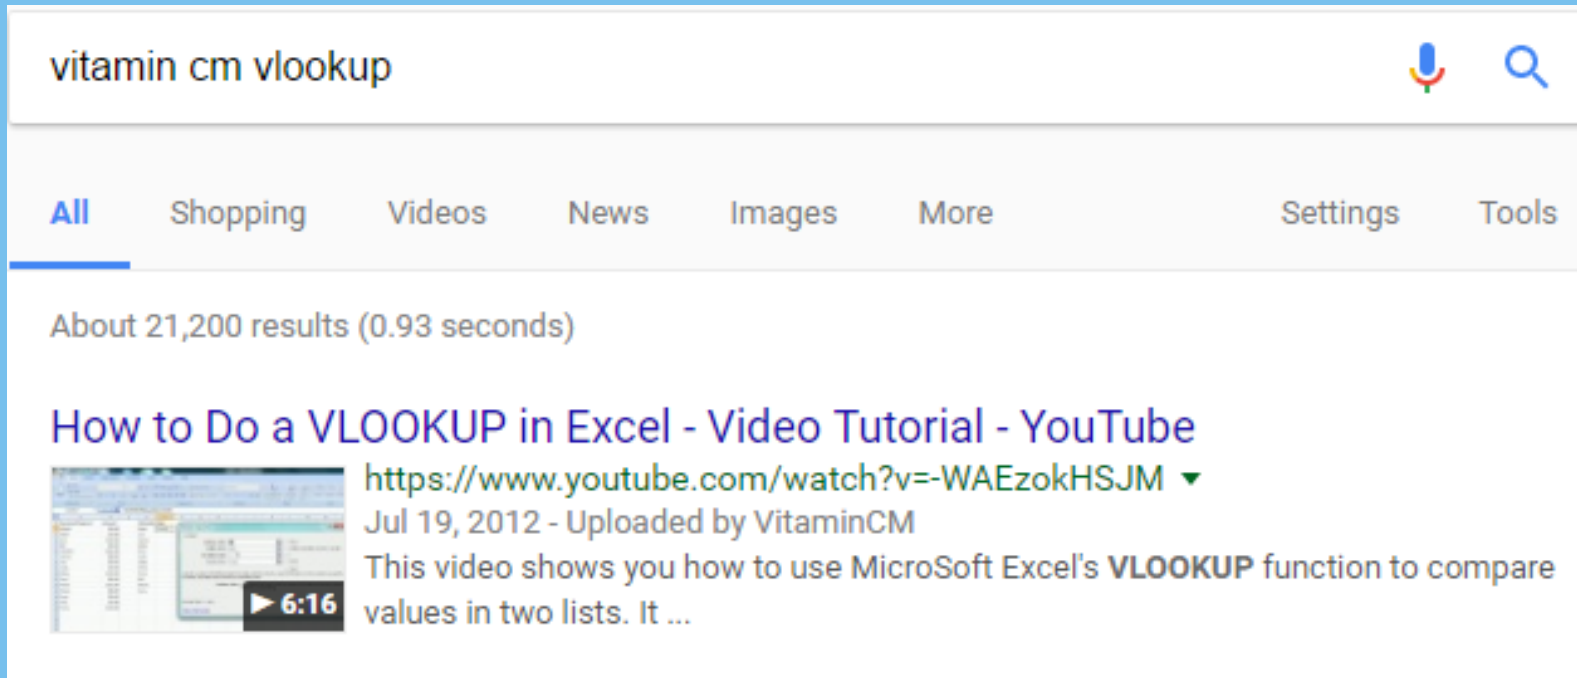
vitamin cm vlookup

All Shopping Videos News Images More Settings Tools

About 21,200 results (0.93 seconds)

How to Do a VLOOKUP in Excel - Video Tutorial - YouTube

https://www.youtube.com/watch?v=-WAEzokHSJM

Jul 19, 2012 - Uploaded by VitaminCM

This video shows you how to use MicroSoft Excel's **VLOOKUP** function to compare values in two lists. It ...

▶ 6:16